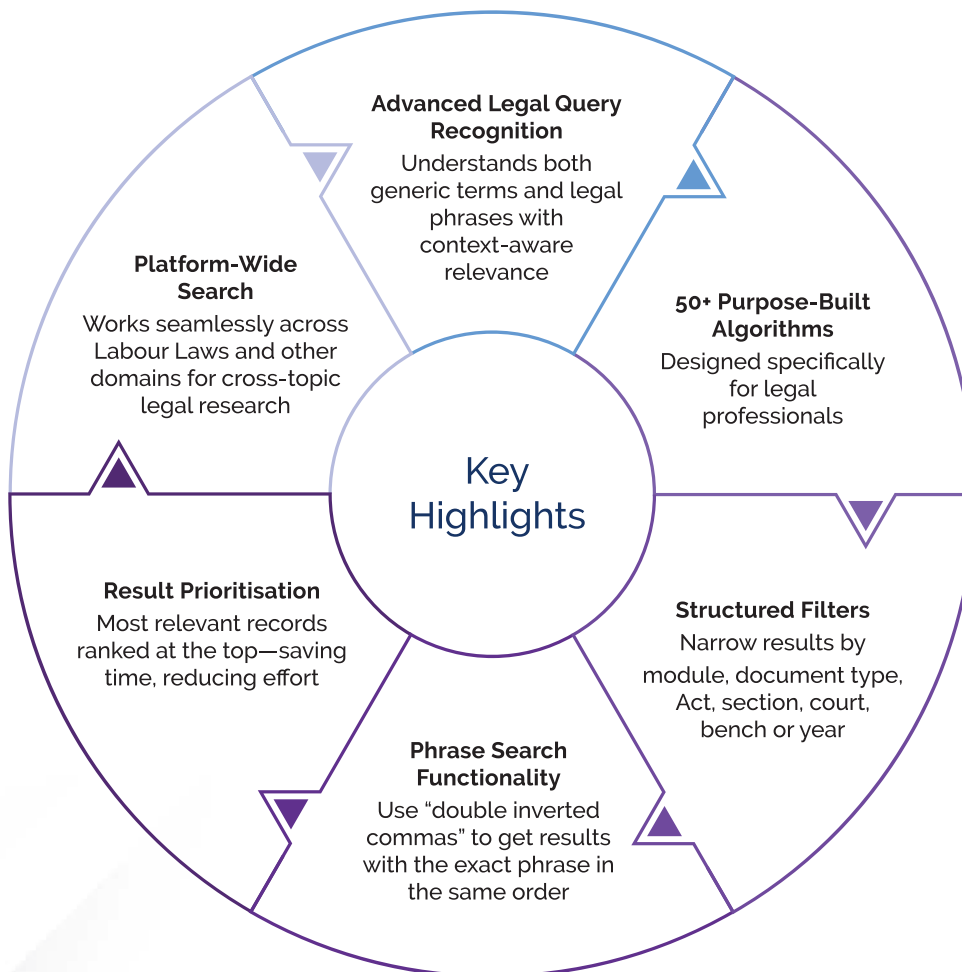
Key Highlights

Advanced Legal Query Recognition
Understands both generic terms and legal phrases with context-aware relevance

50+ Purpose-Built Algorithms
Designed specifically for legal professionals

Structured Filters
Narrow results by module, document type, Act, section, court, bench or year

Phrase Search Functionality
Use “double inverted commas” to get results with the exact phrase in the same order

Result Prioritisation
Most relevant records ranked at the top—saving time, reducing effort

Platform-Wide Search
Works seamlessly across Labour Laws and other domains for cross-topic legal research